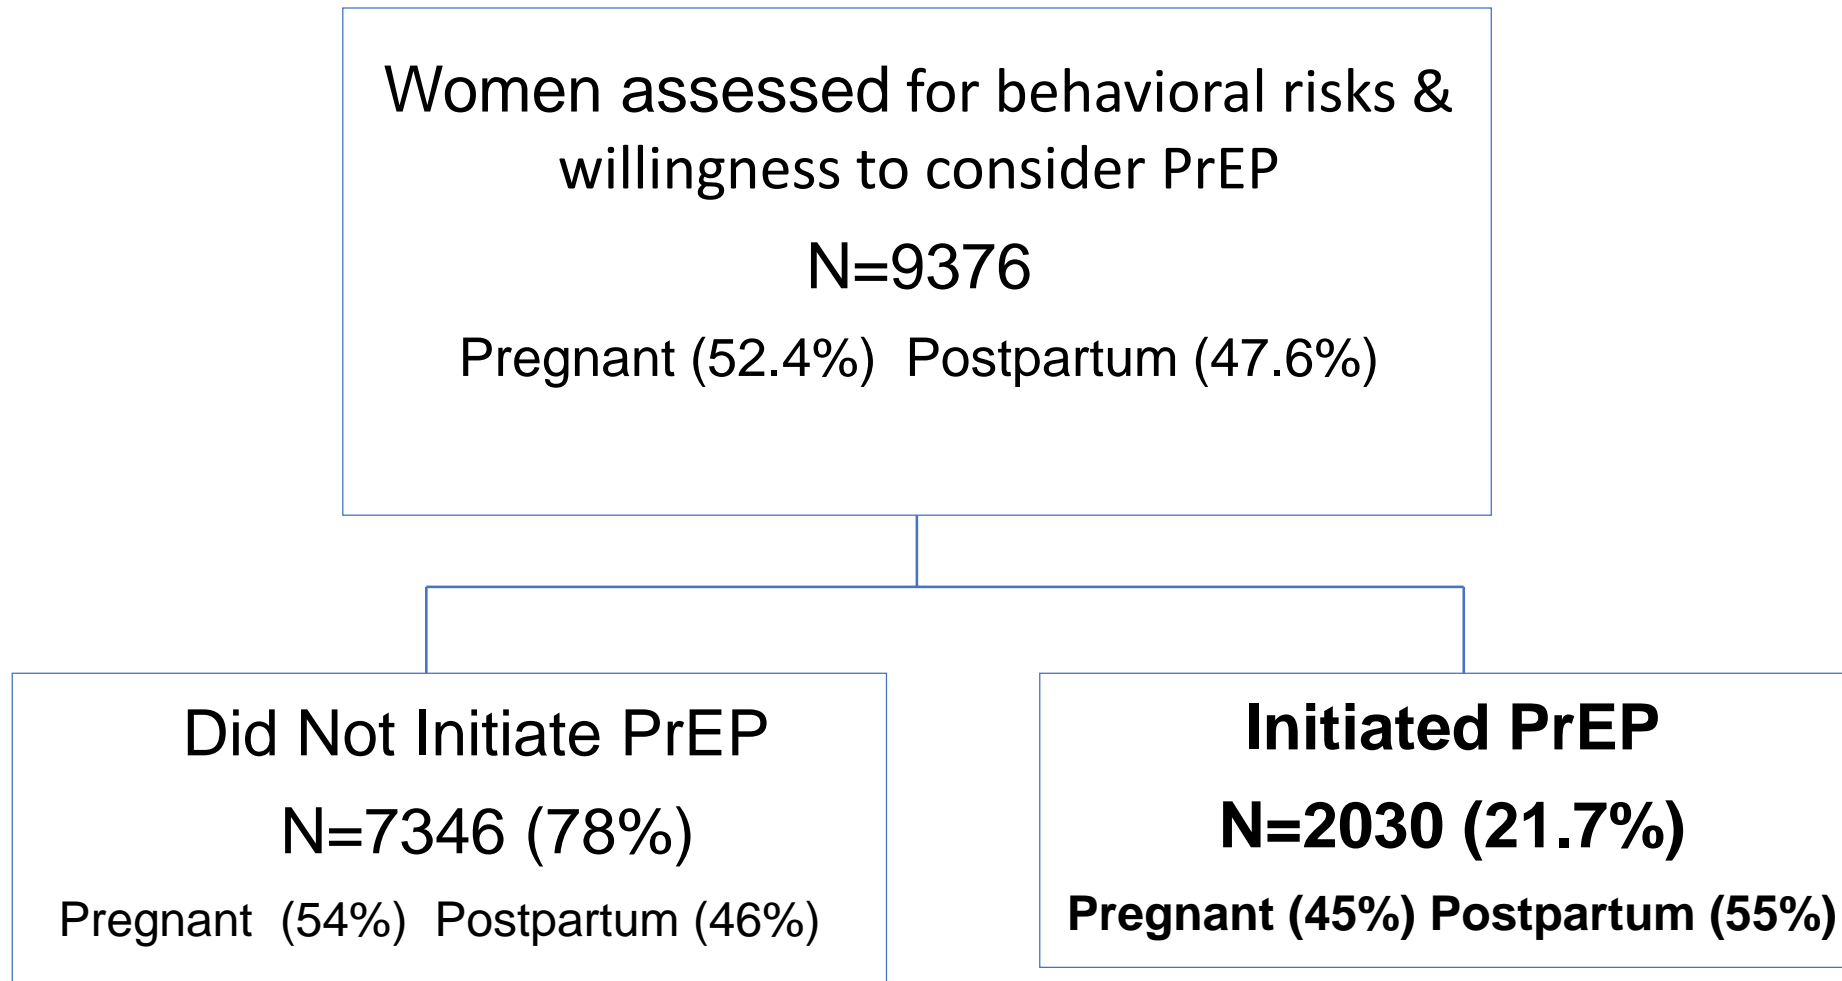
Women assessed for behavioral risks & willingness to consider PrEP

N=9376

Pregnant (52.4%) Postpartum (47.6%)

Did Not Initiate PrEP

N=7346 (78%)

Pregnant (54%) Postpartum (46%)

Initiated PrEP

N=2030 (21.7%)

Pregnant (45%) Postpartum (55%)